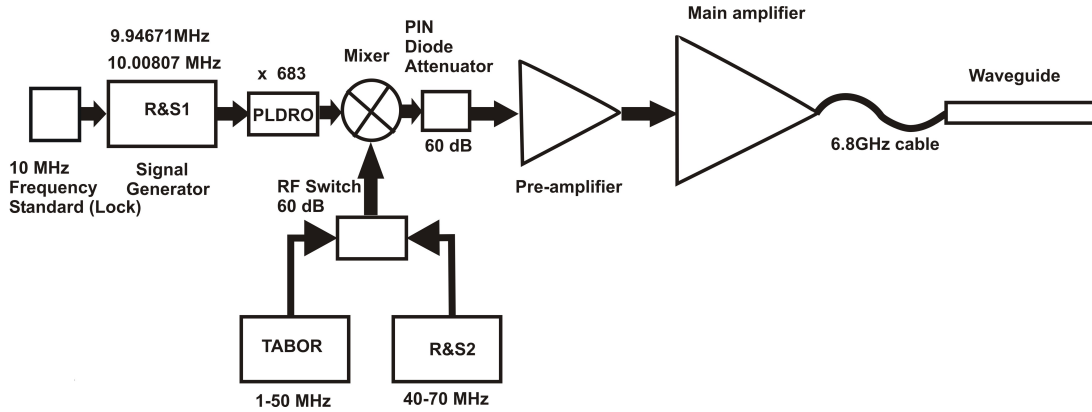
9.94671MHz
10.00807 MHz

R&S1

Signal Generator

10 MHz Frequency Standard (Lock)

x 683

PLDRO

Mixer

PIN Diode Attenuator

60 dB

Pre-amplifier

Main amplifier

6.8GHz cable

Waveguide

RF Switch
60 dB

TABOR

1-50 MHz

R&S2

40-70 MHz